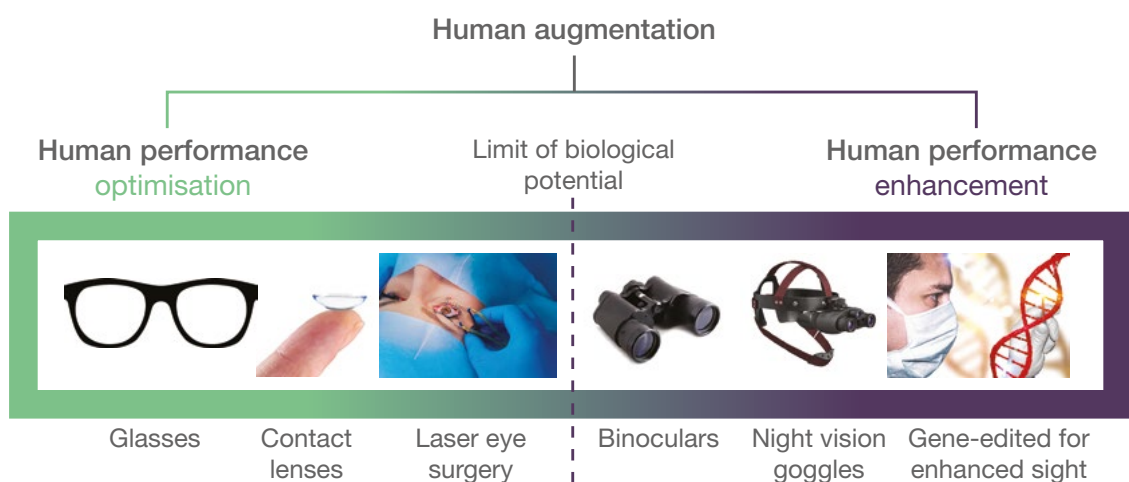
Human augmentation

Human performance optimisation

Limit of biological potential

Human performance enhancement

Glasses

Contact lenses

Laser eye surgery

Binoculars

Night vision goggles

Gene-edited for enhanced sight